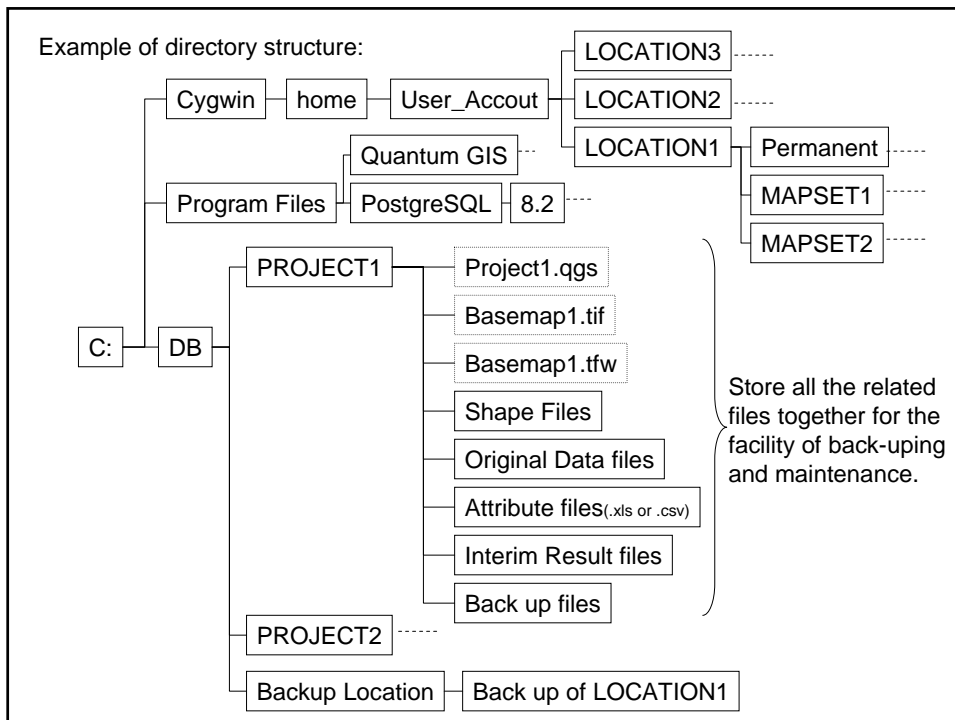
Example of directory structure:

Cygwin

home

User_Accout

LOCATION3

LOCATION2

LOCATION1

Permanent

MAPSET1

MAPSET2

Quantum GIS

Program Files

PostgreSQL

8.2

C:

DB

PROJECT1

Project1.qgs

Basemap1.tif

Basemap1.tfw

Shape Files

Original Data files

Attribute files(.xls or .csv)

Interim Result files

Back up files

Store all the related files together for the facility of back-uping and maintenance.

PROJECT2

Backup Location

Back up of LOCATION1